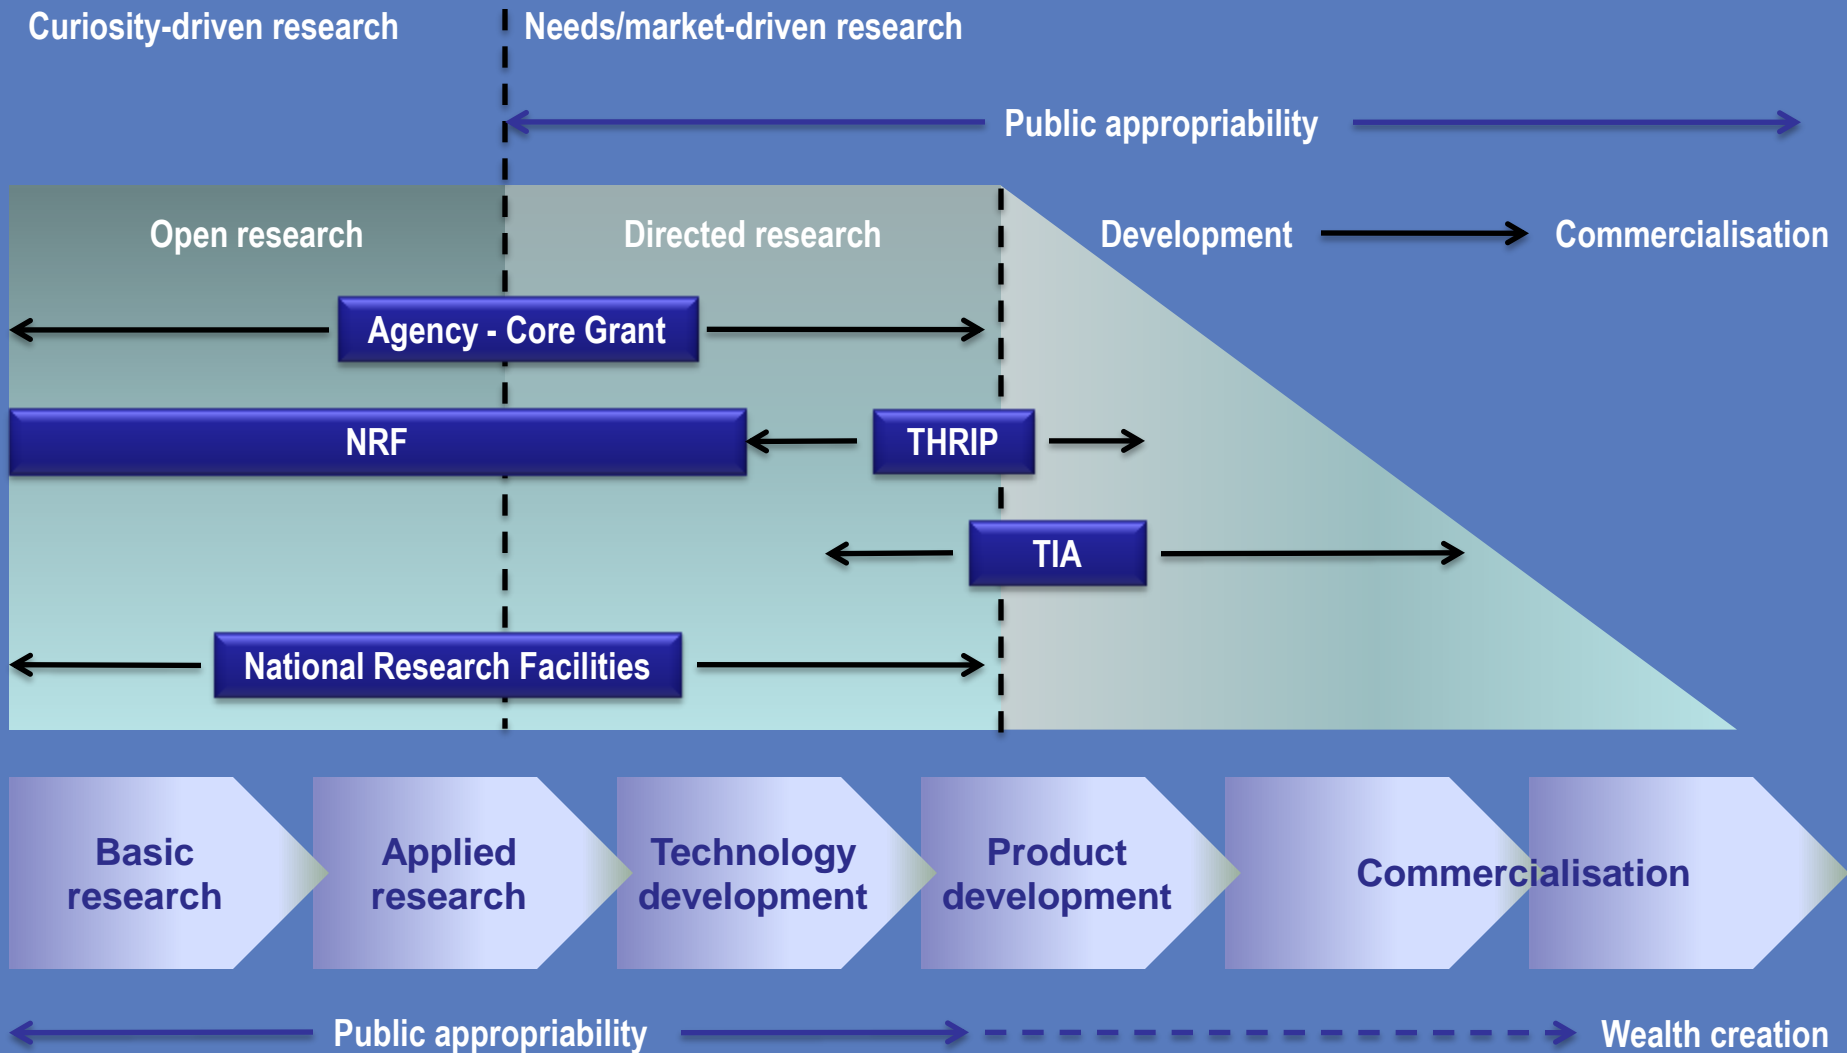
Curiosity-driven research

Needs/market-driven research

Public appropriability

Open research

Directed research

Development

Commercialisation

Agency - Core Grant

NRF

THRIP

TIA

National Research Facilities

Basic research

Applied research

Technology development

Product development

Commercialisation

Public appropriability

Wealth creation